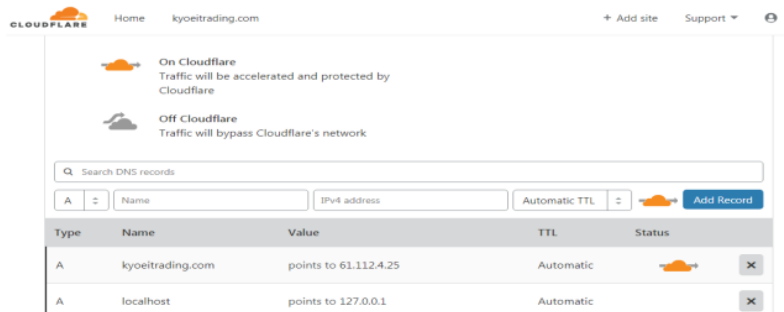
CLOUDFLARE Home kyoeitrading.com + Add site Support

On Cloudflare
Traffic will be accelerated and protected by Cloudflare

Off Cloudflare
Traffic will bypass Cloudflare's network

Search DNS records

A | Name | IPv4 address | Automatic TTL | Add Record

| Type | Name | Value | TTL | Status | |
|---|---|---|---|---|---|
| A | kyoeitrading.com | points to 61.112.4.25 | Automatic | | ✕ |
| A | localhost | points to 127.0.0.1 | Automatic | | ✕ |